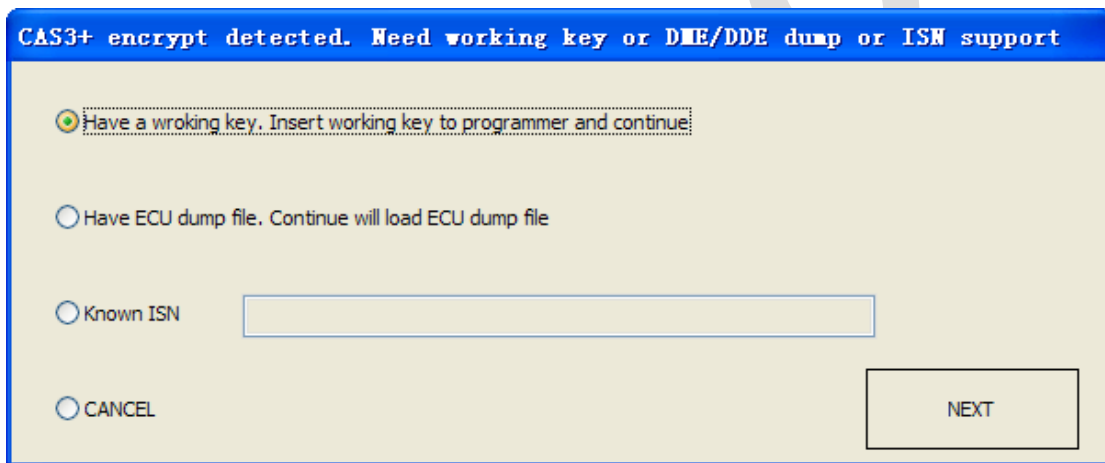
CAS3+ encrypt detected. Need working key or DME/DDE dump or ISN support

Have a wroking key. Insert working key to programmer and continue

Have ECU dump file. Continue will load ECU dump file

Known ISN

CANCEL

NEXT